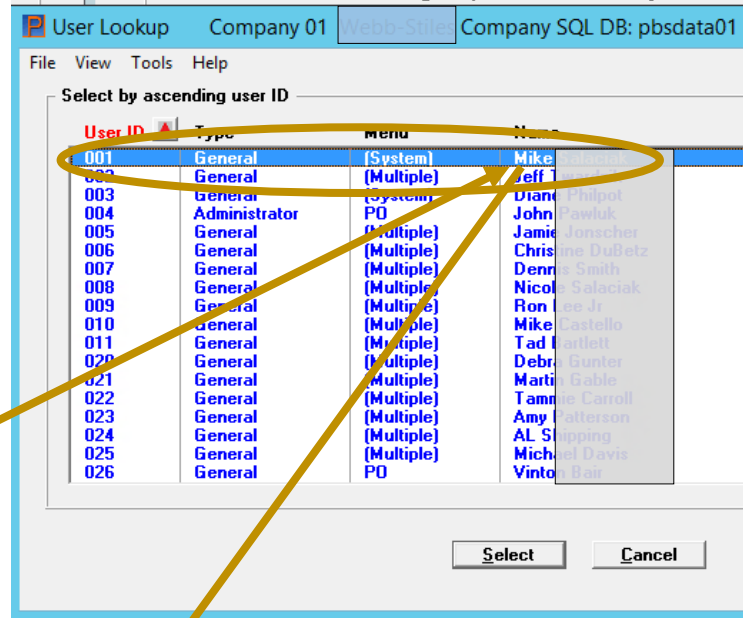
User Lookup Company 01 Webb-Stiles Company SQL DB: pbsdata01

File View Tools Help

Select by ascending user ID

| User ID | Type | Menu | Name |
|---|---|---|---|
| 001 | General | (System) | Mike Salaciak |
| 002 | General | (Multiple) | Jeff Twardy |
| 003 | General | (System) | Diane Philpot |
| 004 | Administrator | PO | John Pawluk |
| 005 | General | (Multiple) | Jamie Jonscher |
| 006 | General | (Multiple) | Christine DuBetz |
| 007 | General | (Multiple) | Dennis Smith |
| 008 | General | (Multiple) | Nicole Salaciak |
| 009 | General | (Multiple) | Ron Lee Jr |
| 010 | General | (Multiple) | Mike Castello |
| 011 | General | (Multiple) | Tad Bartlett |
| 020 | General | (Multiple) | Debra Gunter |
| 021 | General | (Multiple) | Martin Gable |
| 022 | General | (Multiple) | Tammie Carroll |
| 023 | General | (Multiple) | Amy Patterson |
| 024 | General | (Multiple) | AL Shipping |
| 025 | General | (Multiple) | Michael Davis |
| 026 | General | PO | Vinton Bair |

Select Cancel